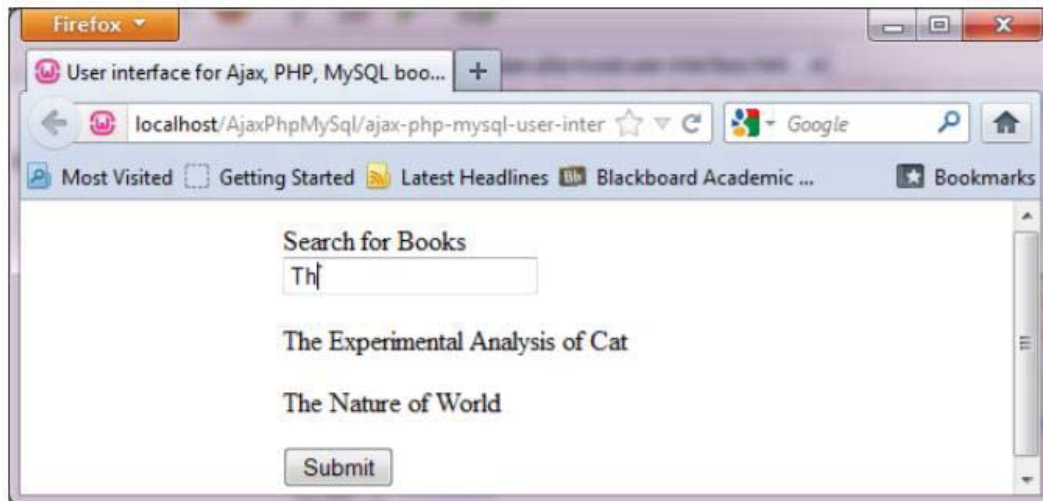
Firefox

User interface for Ajax, PHP, MySQL boo...

+

localhost/AjaxPhpMySql/ajax-php-mysql-user-inter

Google

Most Visited
Getting Started
Latest Headlines
Blackboard Academic ...
Bookmarks

Search for Books

Th

The Experimental Analysis of Cat

The Nature of World

Submit